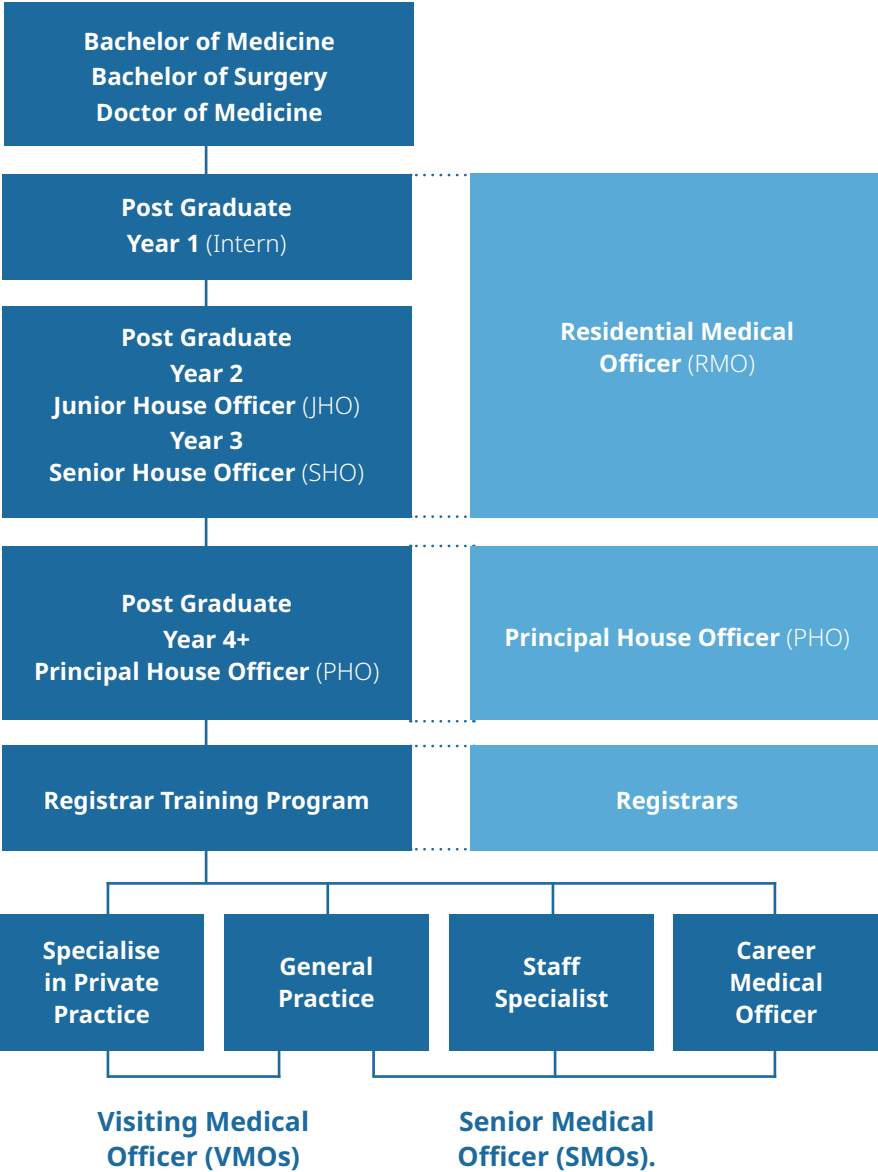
Bachelor of Medicine
Bachelor of Surgery
Doctor of Medicine

Post Graduate
Year 1 (Intern)

Post Graduate
Year 2
Junior House Officer (JHO)
Year 3
Senior House Officer (SHO)

Residential Medical Officer (RMO)

Post Graduate
Year 4+
Principal House Officer (PHO)

Principal House Officer (PHO)

Registrar Training Program

Registrars

Specialise in Private Practice

General Practice

Staff Specialist

Career Medical Officer

Visiting Medical Officer (VMOs)

Senior Medical Officer (SMOs).